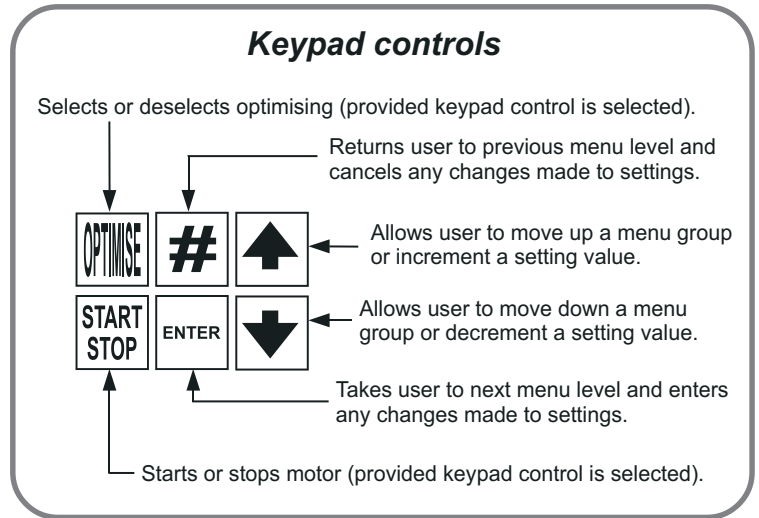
Keypad controls

Selects or deselects optimising (provided keypad control is selected).

Returns user to previous menu level and cancels any changes made to settings.

OPTIMISE

#

Allows user to move up a menu group or increment a setting value.

START STOP

ENTER

Allows user to move down a menu group or decrement a setting value.

Takes user to next menu level and enters any changes made to settings.

Starts or stops motor (provided keypad control is selected).